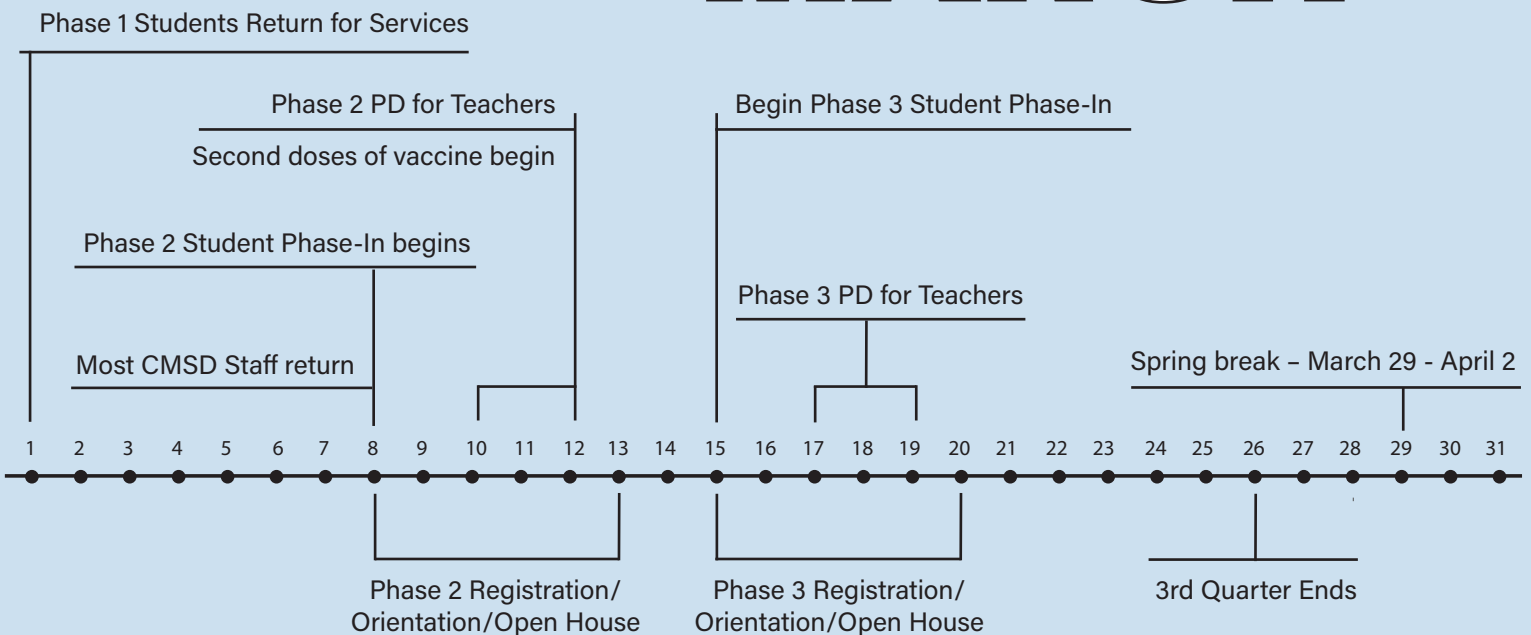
Phase 1 Students Return for Services

Phase 2 PD for Teachers

Second doses of vaccine begin

Begin Phase 3 Student Phase-In

Phase 2 Student Phase-In begins

Phase 3 PD for Teachers

Most CMSD Staff return

Spring break – March 29 - April 2

1 2 3 4 5 6 7 8 9 10 11 12 13 14 15 16 17 18 19 20 21 22 23 24 25 26 27 28 29 30 31

Phase 2 Registration/ Orientation/Open House

Phase 3 Registration/ Orientation/Open House

3rd Quarter Ends